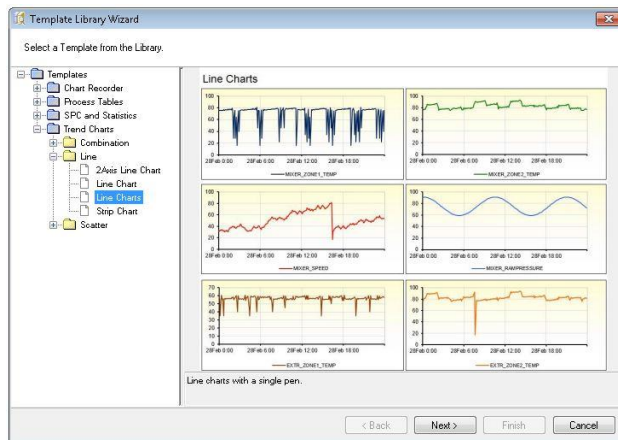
Template Library Wizard

Select a Template from the Library.

Templates
Chart Recorder
Process Tables
SPC and Statistics
Trend Charts
Combination
Line
2Axis Line Chart
Line Chart
Line Charts
Strip Chart
Scatter

Line Charts

100
80
60
40
20
0
28Feb 0:00 28Feb 6:00 28Feb 12:00 28Feb 18:00
MIXER_ZONE1_TEMP

100
80
60
40
20
0
28Feb 0:00 28Feb 6:00 28Feb 12:00 28Feb 18:00
MIXER_ZONE2_TEMP

100
80
60
40
20
0
28Feb 0:00 28Feb 6:00 28Feb 12:00 28Feb 18:00
MIXER_SPEED

100
80
60
40
20
0
28Feb 0:00 28Feb 6:00 28Feb 12:00 28Feb 18:00
MIXER_RAWPRESSURE

70
60
50
40
30
20
10
0
28Feb 0:00 28Feb 6:00 28Feb 12:00 28Feb 18:00
EXTR_ZONE1_TEMP

100
80
60
40
20
0
28Feb 0:00 28Feb 6:00 28Feb 12:00 28Feb 18:00
EXTR_ZONE2_TEMP

Line charts with a single pen.

< Back Next > Finish Cancel